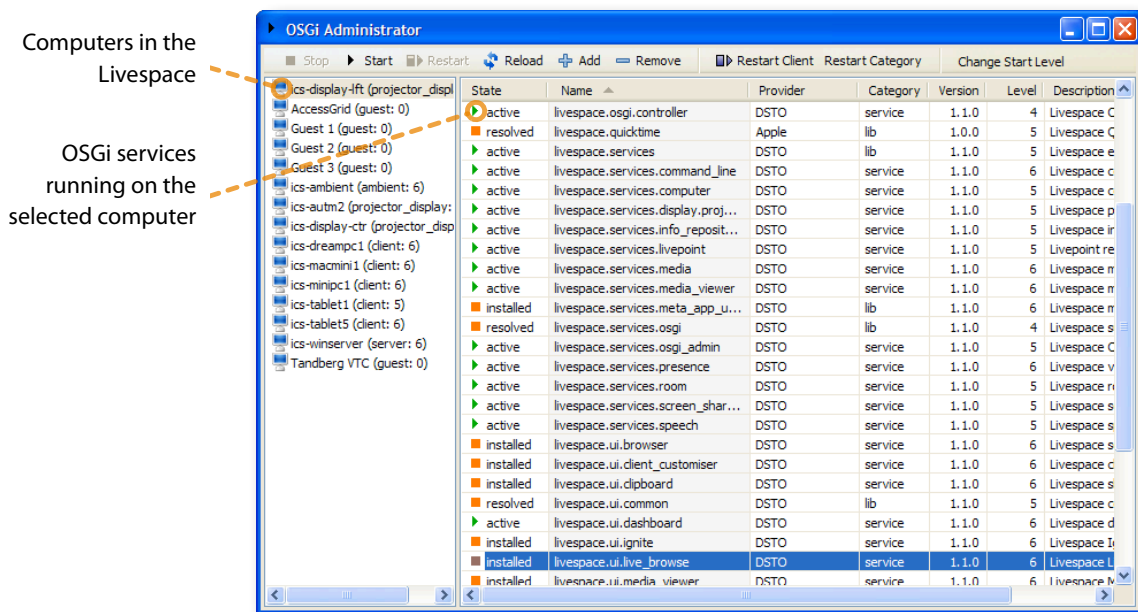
Computers in the Livespace

OSGi services running on the selected computer

OSGi Administrator

Stop Start Restart Reload Add Remove Restart Client Restart Category Change Start Level

ics-display-lft (projector_displ
AccessGrid (guest: 0)
Guest 1 (guest: 0)
Guest 2 (guest: 0)
Guest 3 (guest: 0)
ics-ambient (ambient: 6)
ics-autm2 (projector_display:
ics-display-ctr (projector_disp
ics-dreampc1 (client: 6)
ics-macmini1 (client: 6)
ics-minipc1 (client: 6)
ics-tablet1 (client: 5)
ics-tablet5 (client: 6)
ics-winserver (server: 6)
Tandberg VTC (guest: 0)

| State | Name | Provider | Category | Version | Level | Description |
|---|---|---|---|---|---|---|
| active | livespace.osgi.controller | DSTO | service | 1.1.0 | 4 | Livespace C |
| resolved | livespace.quicktime | Apple | lib | 1.0.0 | 5 | Livespace Q |
| active | livespace.services | DSTO | lib | 1.1.0 | 5 | Livespace e |
| active | livespace.services.command_line | DSTO | service | 1.1.0 | 6 | Livespace c |
| active | livespace.services.computer | DSTO | service | 1.1.0 | 5 | Livespace c |
| active | livespace.services.display.proj... | DSTO | service | 1.1.0 | 5 | Livespace p |
| active | livespace.services.info_reposit... | DSTO | service | 1.1.0 | 5 | Livespace ir |
| active | livespace.services.livepoint | DSTO | service | 1.1.0 | 5 | Livepoint re |
| active | livespace.services.media | DSTO | service | 1.1.0 | 6 | Livespace m |
| active | livespace.services.media_viewer | DSTO | service | 1.1.0 | 6 | Livespace m |
| installed | livespace.services.meta_app_u... | DSTO | lib | 1.1.0 | 6 | Livespace m |
| resolved | livespace.services.osgi | DSTO | lib | 1.1.0 | 4 | Livespace s |
| active | livespace.services.osgi_admin | DSTO | service | 1.1.0 | 5 | Livespace C |
| active | livespace.services.presence | DSTO | service | 1.1.0 | 6 | Livespace v |
| active | livespace.services.room | DSTO | service | 1.1.0 | 5 | Livespace r |
| active | livespace.services.screen_shar... | DSTO | service | 1.1.0 | 6 | Livespace s |
| active | livespace.services.speech | DSTO | service | 1.1.0 | 5 | Livespace s |
| installed | livespace.ui.browser | DSTO | service | 1.1.0 | 6 | Livespace s |
| installed | livespace.ui.client_customiser | DSTO | service | 1.1.0 | 6 | Livespace c |
| installed | livespace.ui.clipboard | DSTO | service | 1.1.0 | 6 | Livespace s |
| resolved | livespace.ui.common | DSTO | lib | 1.1.0 | 5 | Livespace c |
| active | livespace.ui.dashboard | DSTO | service | 1.1.0 | 6 | Livespace d |
| installed | livespace.ui.ignite | DSTO | service | 1.1.0 | 6 | Livespace I |
| installed | livespace.ui.live_browse | DSTO | service | 1.1.0 | 6 | Livespace L |
| installed | livespace.ui.media_viewer | DSTO | service | 1.1.0 | 6 | Livespace M |